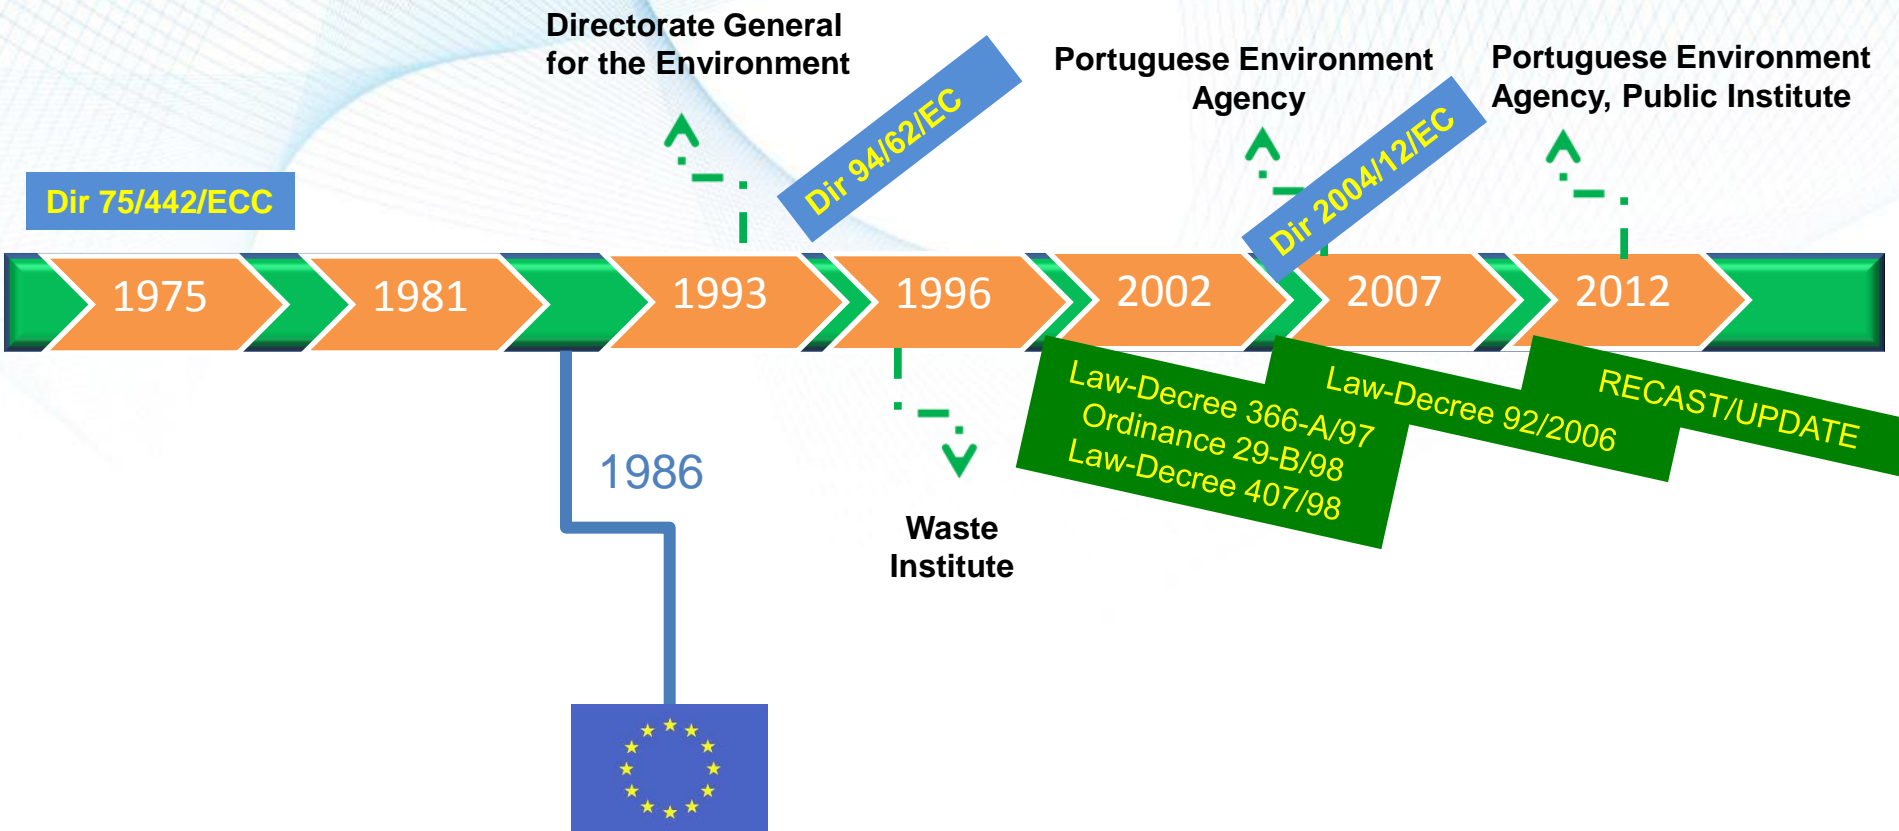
Directorate General for the Environment

Dir 94/62/EC

Portuguese Environment Agency

Dir 2004/12/EC

Portuguese Environment Agency, Public Institute

Dir 75/442/ECC

1975

1981

1993

1996

2002

2007

2012

1986

Waste Institute

Law-Decree 366-A/97
Ordinance 29-B/98
Law-Decree 407/98

Law-Decree 92/2006

RECAST/UPDATE